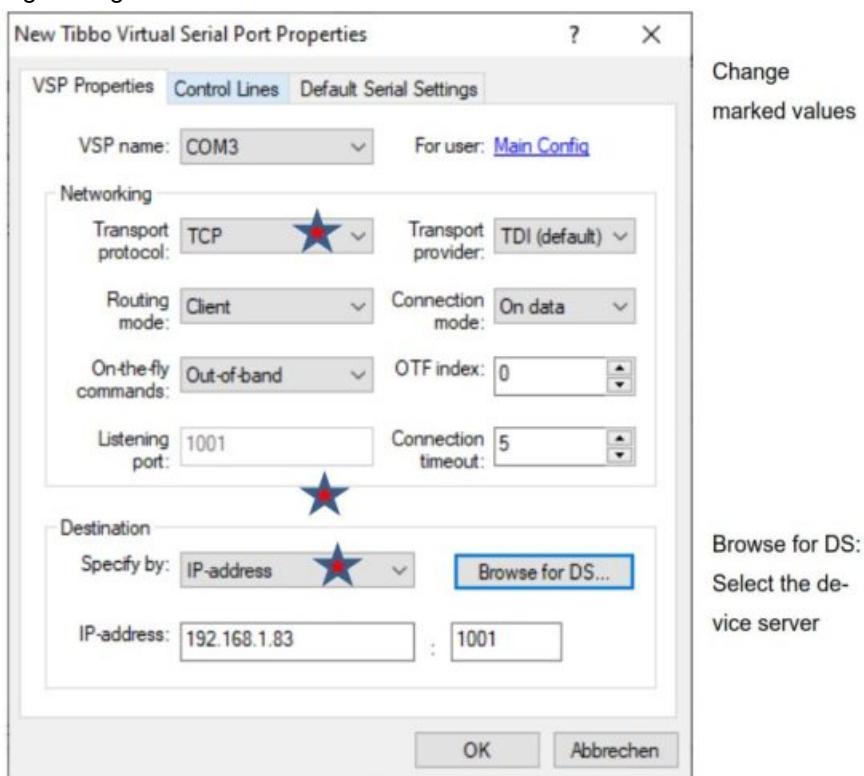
New Tibbo Virtual Serial Port Properties ? ×

VSP Properties | Control Lines | Default Serial Settings

VSP name: COM3

For user: Main Config

Networking

Transport protocol: TCP

Transport provider: TDI (default)

Routing mode: Client

Connection mode: On data

On-the-fly commands: Out-of-band

OTF index: 0

Listening port: 1001

Connection timeout: 5

Destination

Specify by: IP-address

Browse for DS...

IP-address: 192.168.1.83 : 1001

OK

Abbrechen

Change marked values

Browse for DS: Select the device server